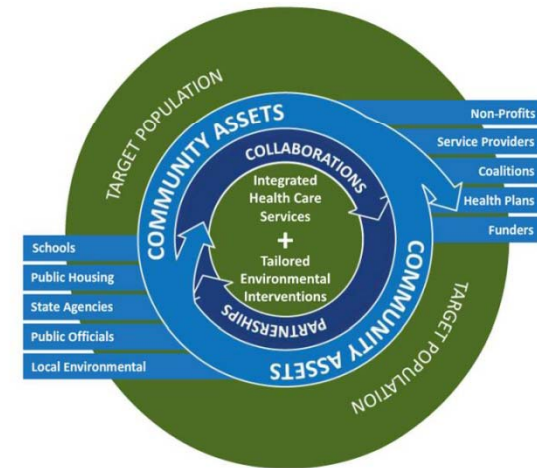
TARGET POPULATION

COMMUNITY ASSETS

COLLABORATIONS

Integrated Health Care Services

+

Tailored Environmental Interventions

PARTNERSHIPS

COMMUNITY ASSETS

TARGET POPULATION

Non-Profits
Service Providers
Coalitions
Health Plans
Funders

Schools
Public Housing
State Agencies
Public Officials
Local Environmental